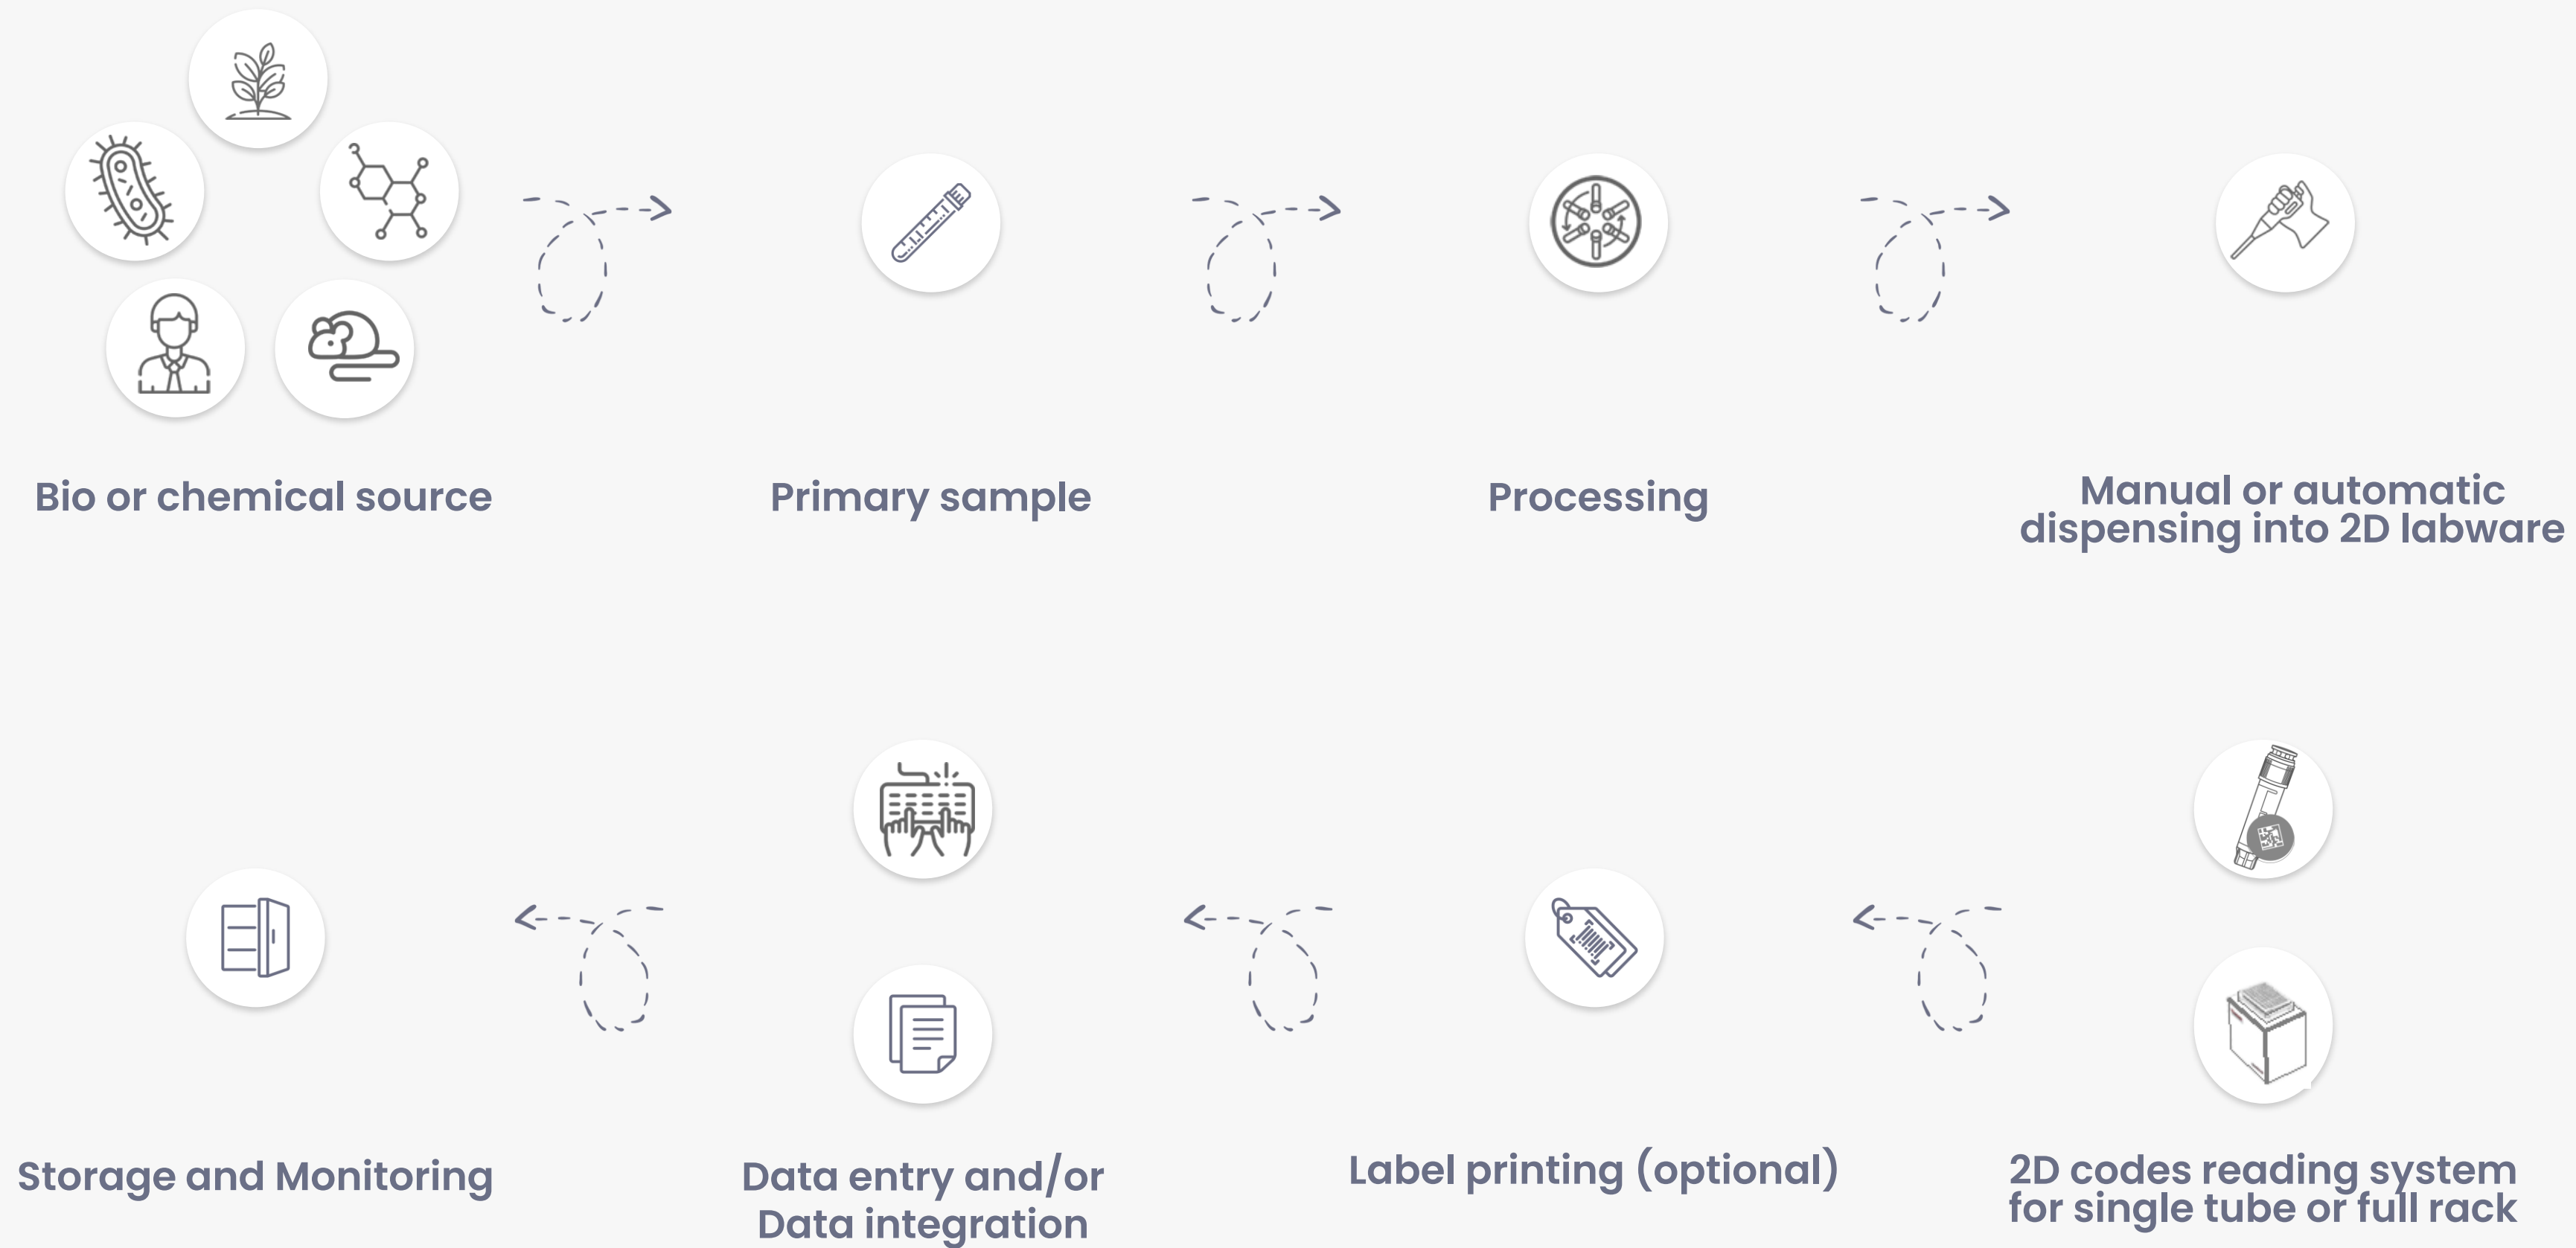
Bio or chemical source

Primary sample

Processing

Manual or automatic dispensing into 2D labware

Storage and Monitoring

Data entry and/or Data integration

Label printing (optional)

2D codes reading system for single tube or full rack